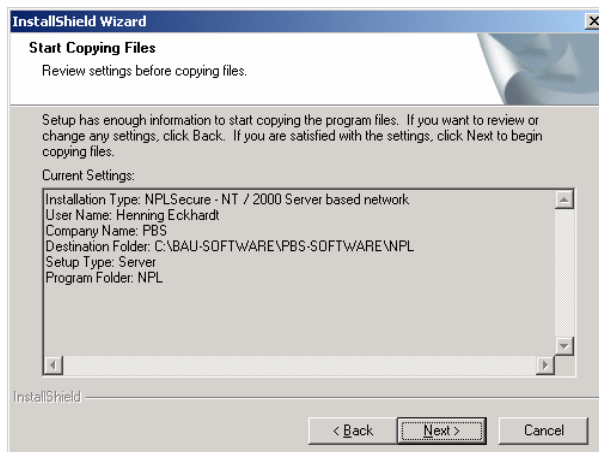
InstallShield Wizard

Start Copying Files

Review settings before copying files.

Setup has enough information to start copying the program files. If you want to review or change any settings, click Back. If you are satisfied with the settings, click Next to begin copying files.

Current Settings:

Installation Type: NPLSecure - NT / 2000 Server based network
User Name: Henning Eckhardt
Company Name: PBS
Destination Folder: C:\BAU-SOFTWARE\PBS-SOFTWARE\NPL
Setup Type: Server
Program Folder: NPL

InstallShield

< Back Next > Cancel